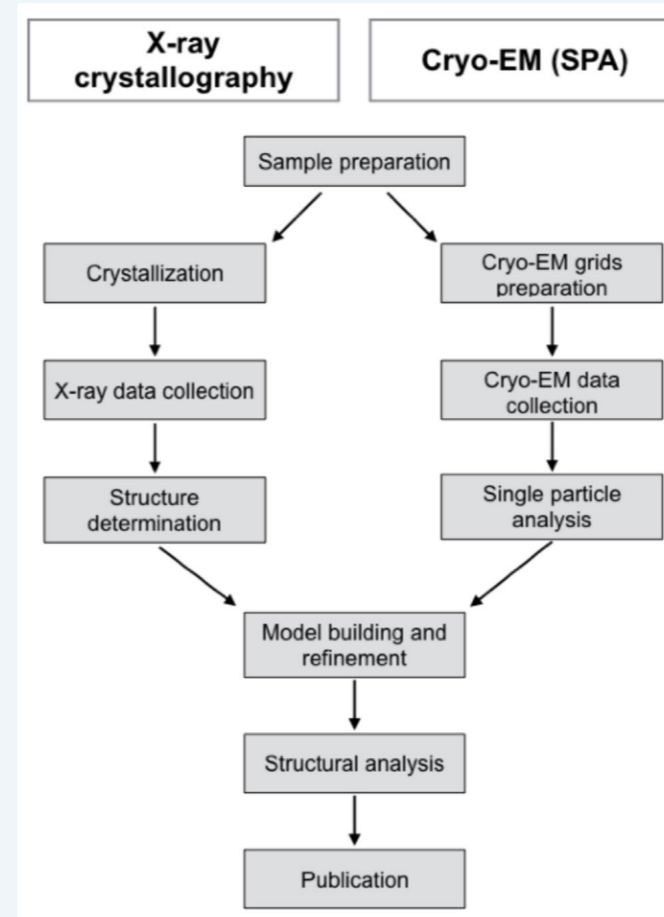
X-ray crystallography

Cryo-EM (SPA)

Sample preparation

Crystallization

Cryo-EM grids preparation

X-ray data collection

Cryo-EM data collection

Structure determination

Single particle analysis

Model building and refinement

Structural analysis

Publication